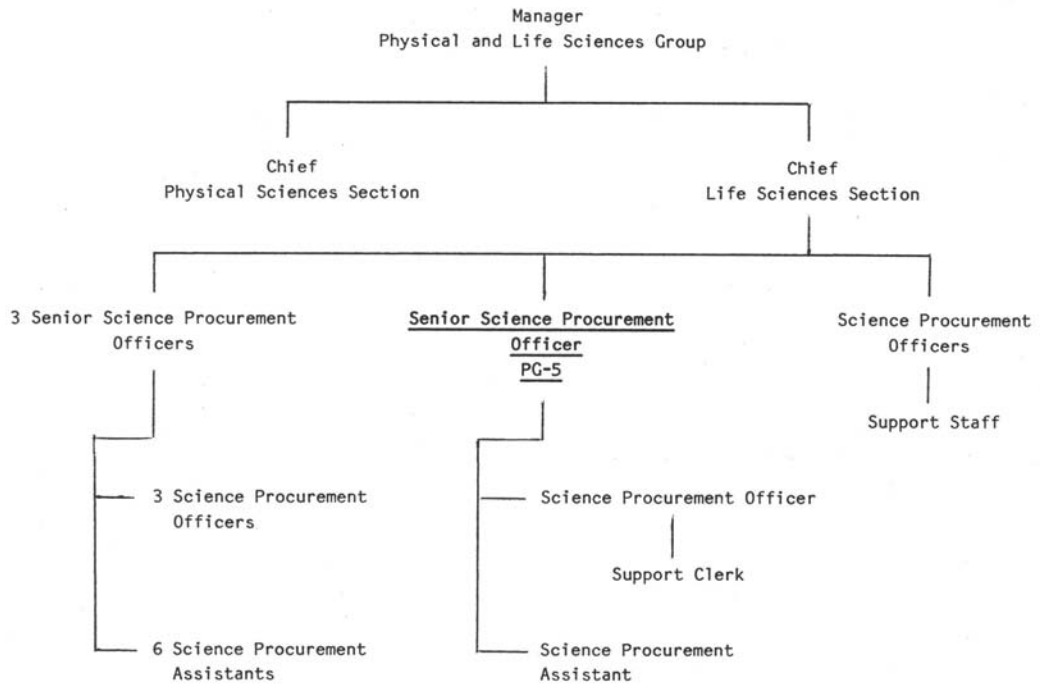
Manager
Physical and Life Sciences Group

Chief
Physical Sciences Section

Chief
Life Sciences Section

3 Senior Science Procurement Officers

Senior Science Procurement Officer
PG-5

Science Procurement Officers

Support Staff

3 Science Procurement Officers

6 Science Procurement Assistants

Science Procurement Officer

Support Clerk

Science Procurement Assistant